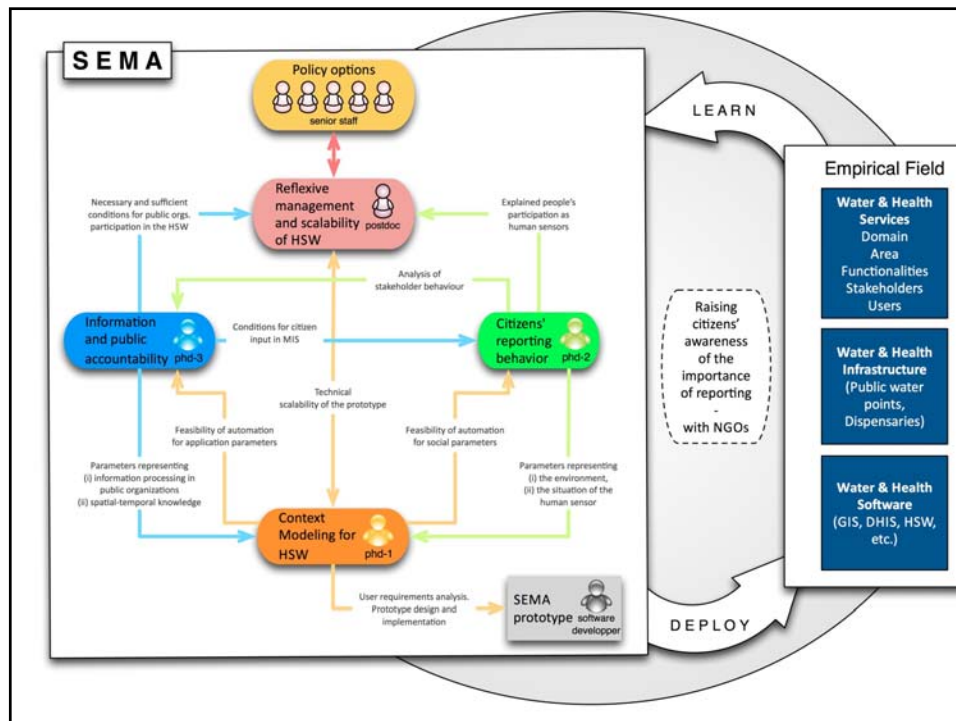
SEMA

Policy options
senior staff

Reflexive management and scalability of HSW
postdoc

Necessary and sufficient conditions for public orgs. participation in the HSW

Explained people's participation as human sensors

Analysis of stakeholder behaviour

Information and public accountability
phd-3

Conditions for citizen input in MIS

Citizens' reporting behavior
phd-2

Technical scalability of the prototype

Feasibility of automation for application parameters

Feasibility of automation for social parameters

Parameters representing
(i) information processing in public organizations
(ii) spatial-temporal knowledge

Parameters representing
(i) the environment,
(ii) the situation of the human sensor

Context Modeling for HSW
phd-1

User requirements analysis. Prototype design and implementation

SEMA prototype
software developper

LEARN

DEPLOY

Raising citizens' awareness of the importance of reporting
-
with NGOs

Empirical Field

Water & Health Services
Domain
Area
Functionalities
Stakeholders
Users

Water & Health Infrastructure
(Public water points, Dispensaries)

Water & Health Software
(GIS, DHIS, HSW, etc.)